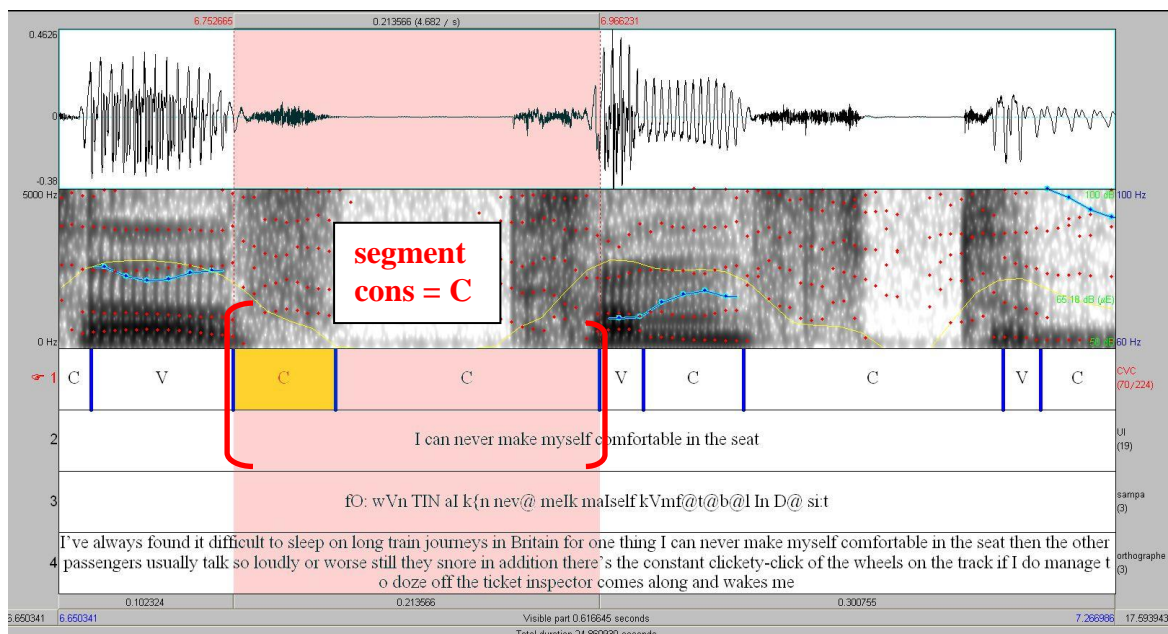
6.752665
0.213566 (4.682 / s)
6.966231

0.4626
0
-0.38

5000 Hz
0 Hz

100 dB
100 Hz
65.18 dB (AE)
50 dB
60 Hz

segment
cons = C

1
C
V
C
C
V
C
C
V
C
CVC
(70/224)

2
I can never make myself comfortable in the seat
UI
(19)

3
fO: wVn TIN aI k{n nev@ meIk maIself kVmf@t@b@l In D@ si:t
sampa
(3)

4
I've always found it difficult to sleep on long train journeys in Britain for one thing I can never make myself comfortable in the seat then the other passengers usually talk so loudly or worse still they snore in addition there's the constant clickety-click of the wheels on the track if I do manage t o doze off the ticket inspector comes along and wakes me
orthographe
(3)

0.102324
0.213566
0.300755

6.650341
6.650341
Visible part 0.616645 seconds
7.266986
17.593943
Total duration 24.869930 seconds